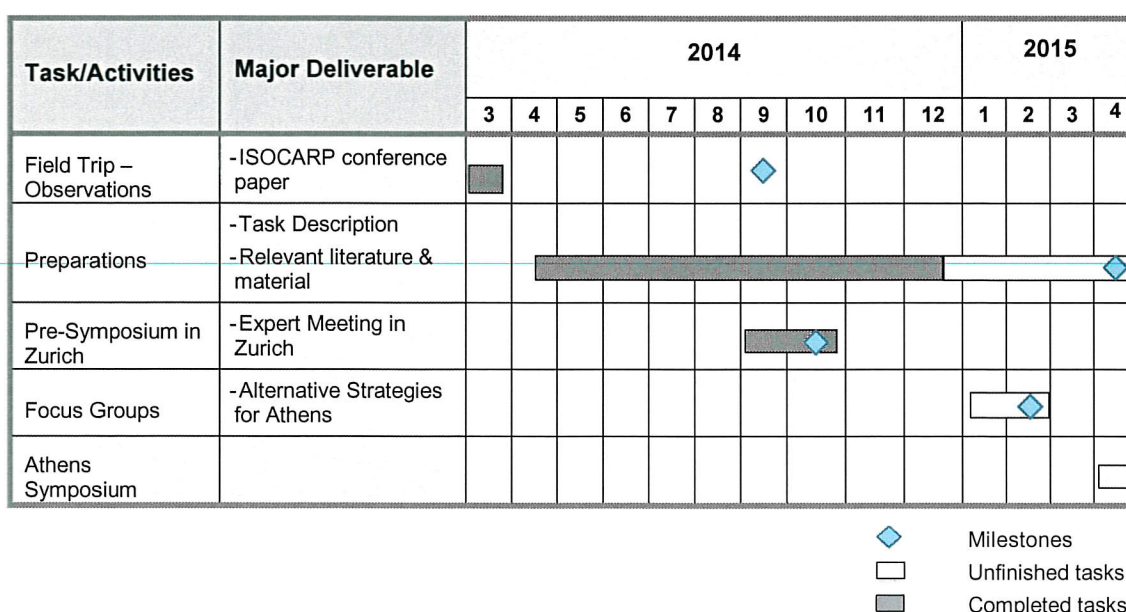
| Task/Activities | Major Deliverable | 2014 | | | | | | | | | | 2015 | | | |
|---|---|---|---|---|---|---|---|---|---|---|---|---|---|---|---|
| | | 3 | 4 | 5 | 6 | 7 | 8 | 9 | 10 | 11 | 12 | 1 | 2 | 3 | 4 |
| Field Trip – Observations | -ISOCARP conference paper | | | | | | | | | | | | | | |
| Preparations | -Task Description -Relevant literature & material | | | | | | | | | | | | | | |
| Pre-Symposium in Zurich | -Expert Meeting in Zurich | | | | | | | | | | | | | | |
| Focus Groups | -Alternative Strategies for Athens | | | | | | | | | | | | | | |
| Athens Symposium | | | | | | | | | | | | | | | |

Milestones
Unfinished tasks
Completed tasks